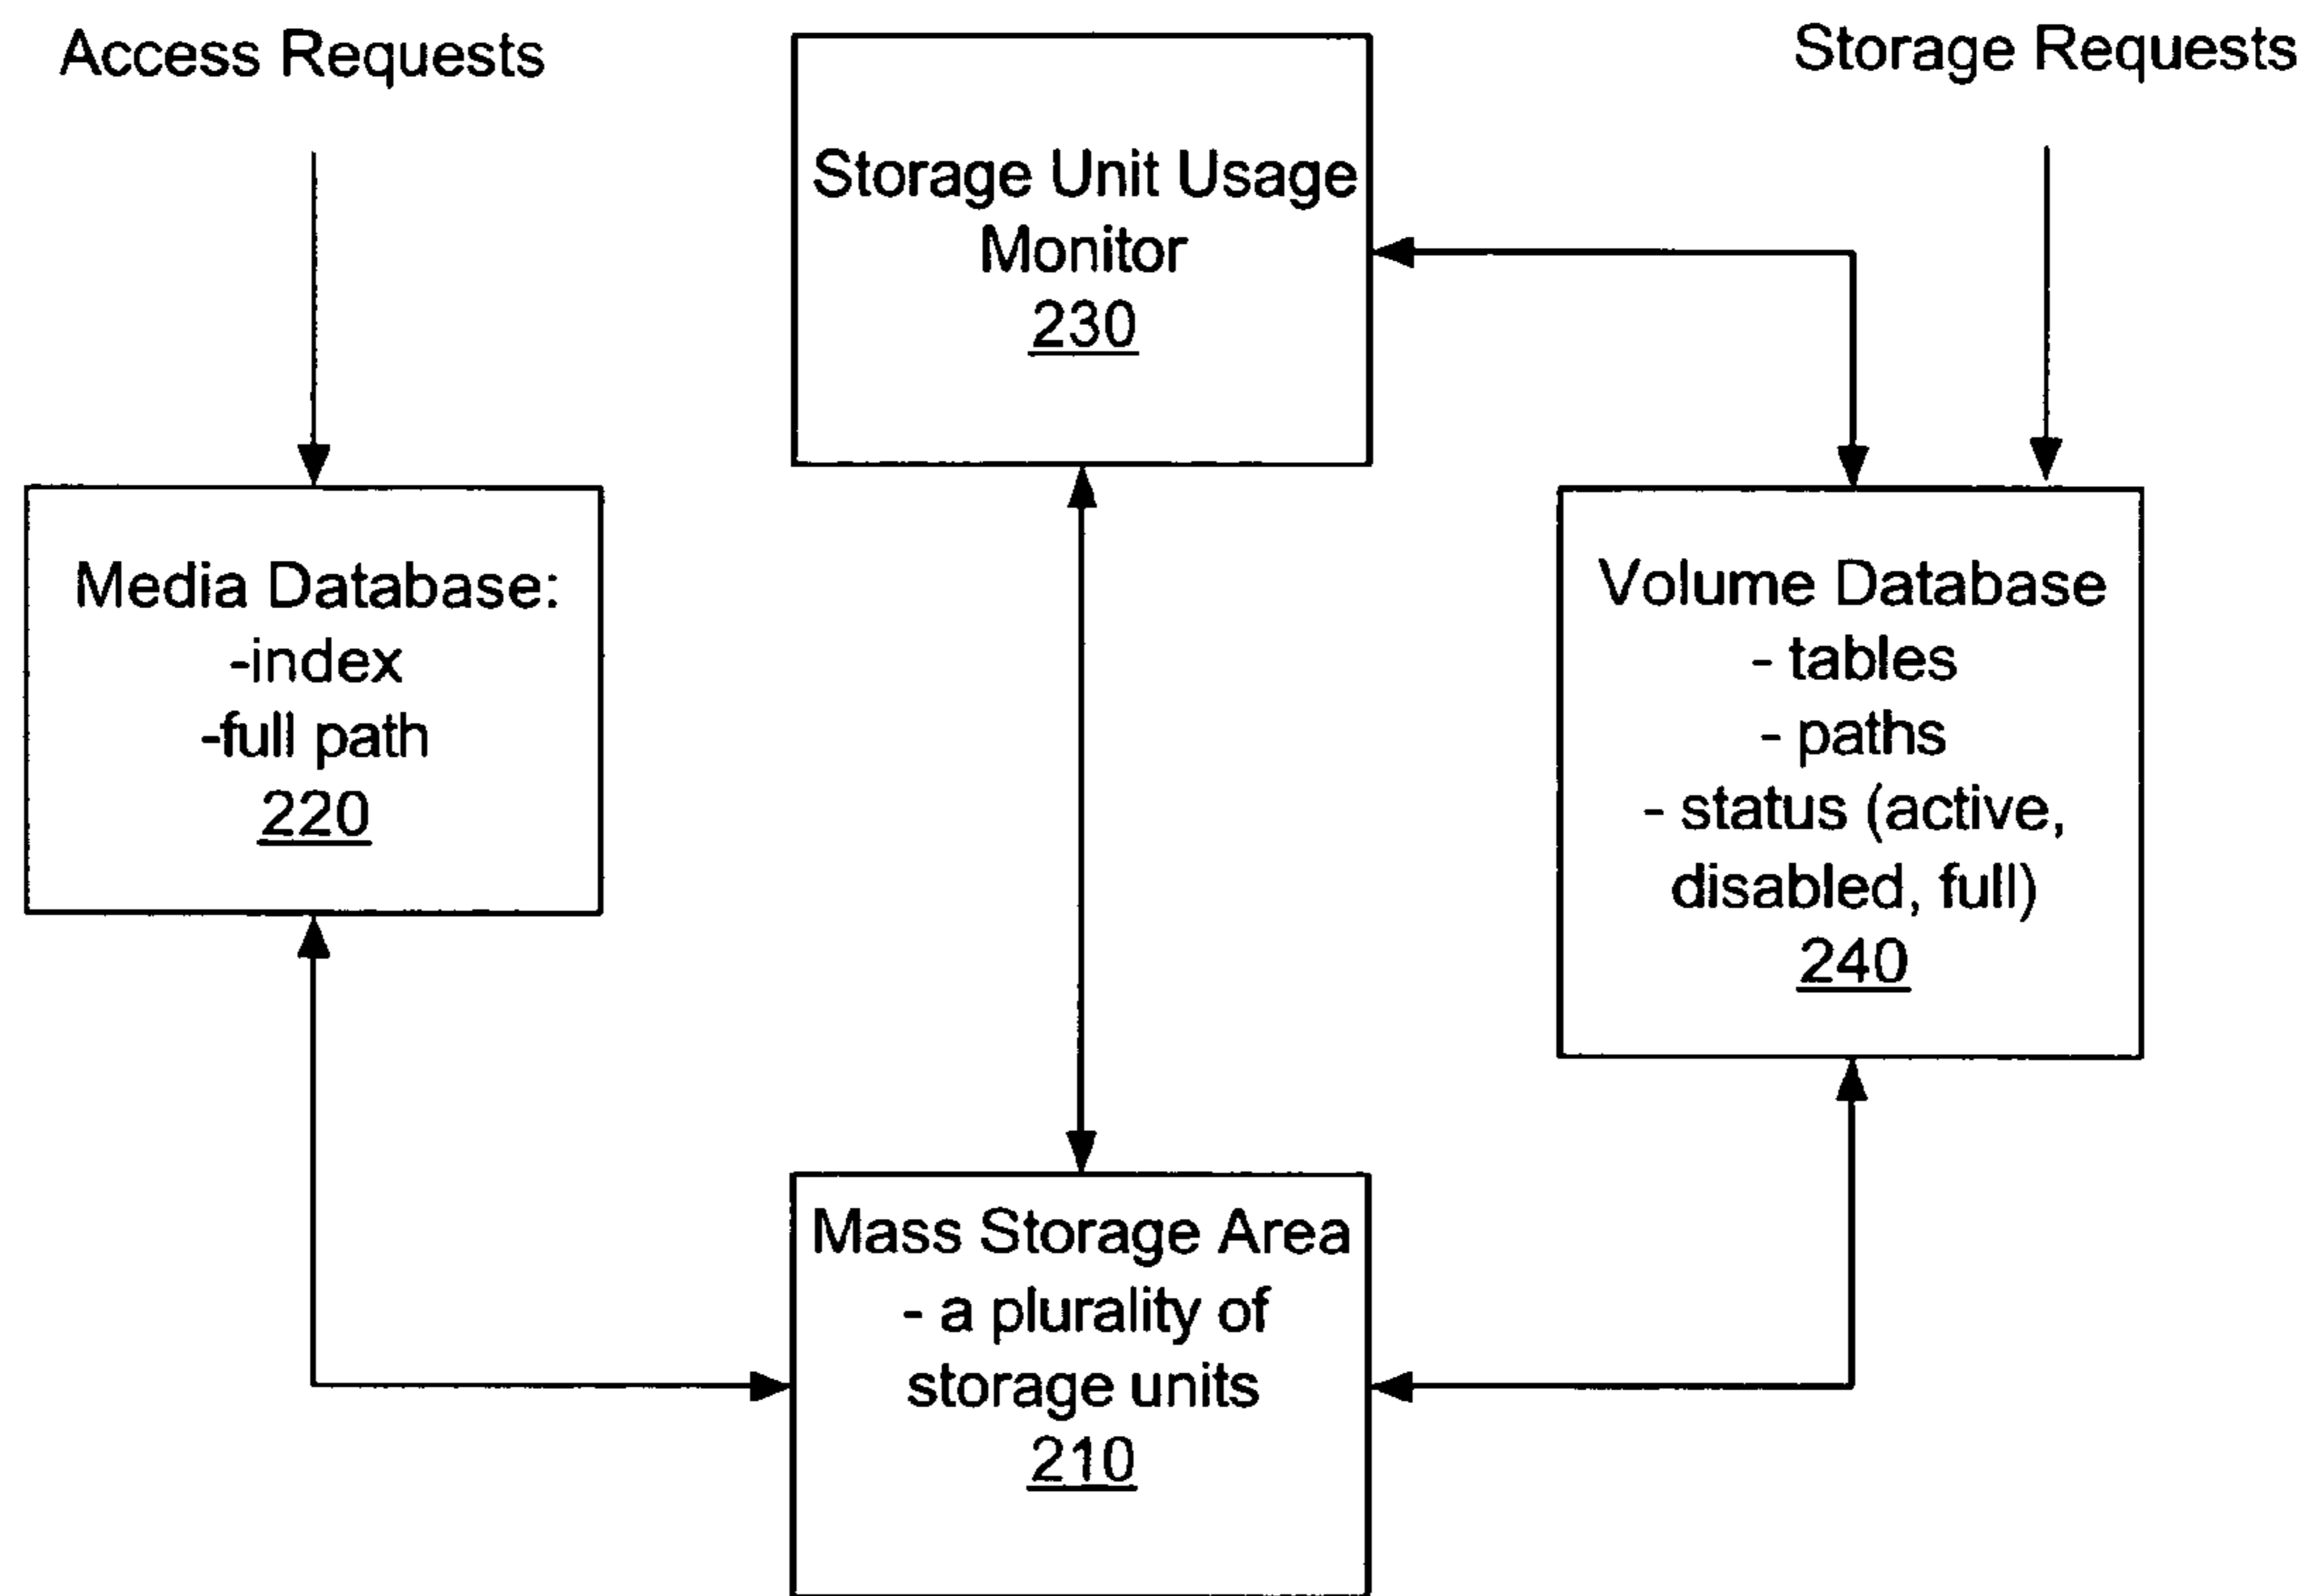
Access Requests

Storage Unit Usage Monitor
230

Storage Requests

Media Database:
-index
-full path
220

Volume Database
- tables
- paths
- status (active, disabled, full)
240

Mass Storage Area
- a plurality of storage units
210